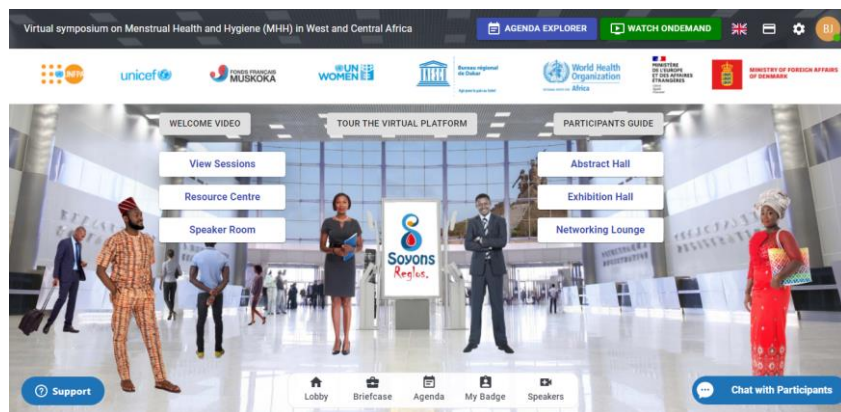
Virtual symposium on Menstrual Health and Hygiene (MHH) in West and Central Africa

AGENDA EXPLORER

WATCH ONDEMAND

BJ

UNFPA

unicef

FONDS FRANÇAIS MUSKOKA

UN WOMEN

Bureau régional de Dakar

World Health Organization Africa

MINISTÈRE DE L'EUROPE ET DES AFFAIRES ÉTRANGÈRES

MINISTRY OF FOREIGN AFFAIRS OF DENMARK

WELCOME VIDEO

TOUR THE VIRTUAL PLATFORM

PARTICIPANTS GUIDE

View Sessions

Resource Centre

Speaker Room

Abstract Hall

Exhibition Hall

Networking Lounge

Soyons Reglos.

Support

Lobby

Briefcase

Agenda

My Badge

Speakers

Chat with Participants